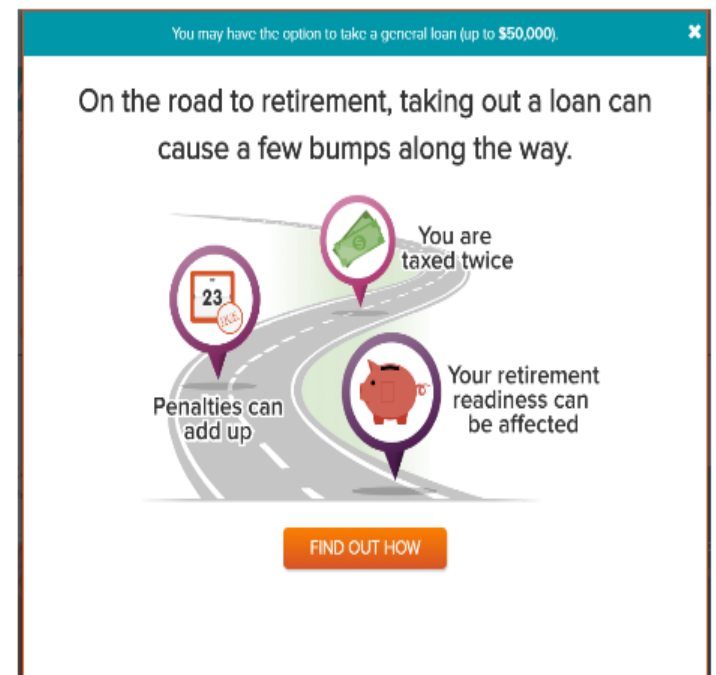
You may have the option to take a general loan (up to **$50,000**).

×

On the road to retirement, taking out a loan can cause a few bumps along the way.

You are taxed twice

23

Penalties can add up

Your retirement readiness can be affected

FIND OUT HOW